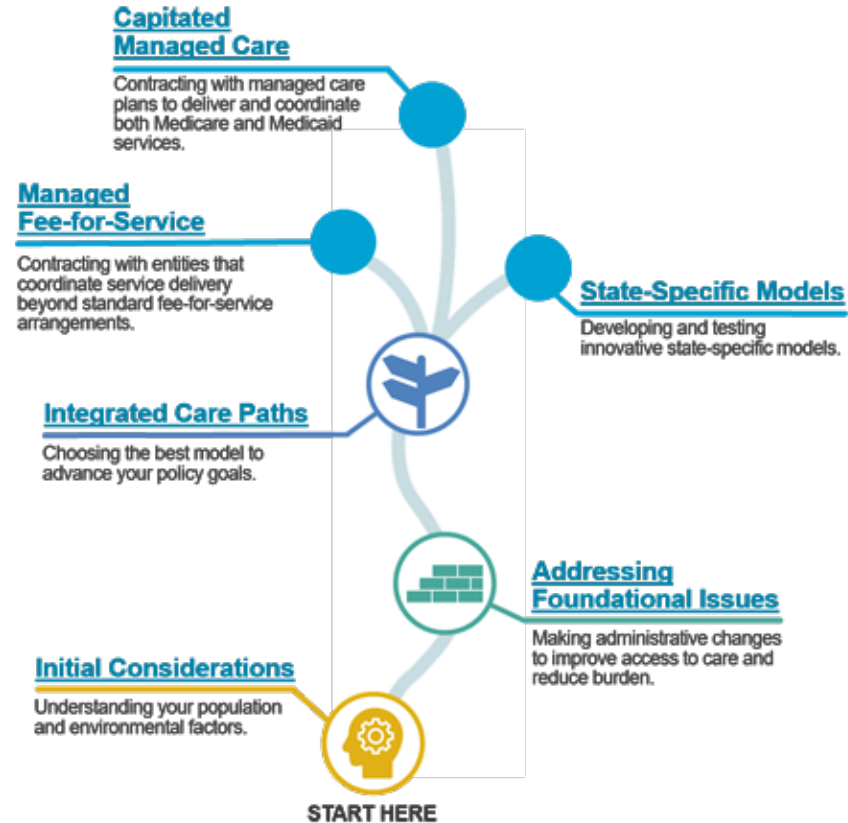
Capitated Managed Care

Contracting with managed care plans to deliver and coordinate both Medicare and Medicaid services.

Managed Fee-for-Service

Contracting with entities that coordinate service delivery beyond standard fee-for-service arrangements.

State-Specific Models

Developing and testing innovative state-specific models.

Integrated Care Paths

Choosing the best model to advance your policy goals.

Addressing Foundational Issues

Making administrative changes to improve access to care and reduce burden.

Initial Considerations

Understanding your population and environmental factors.

START HERE